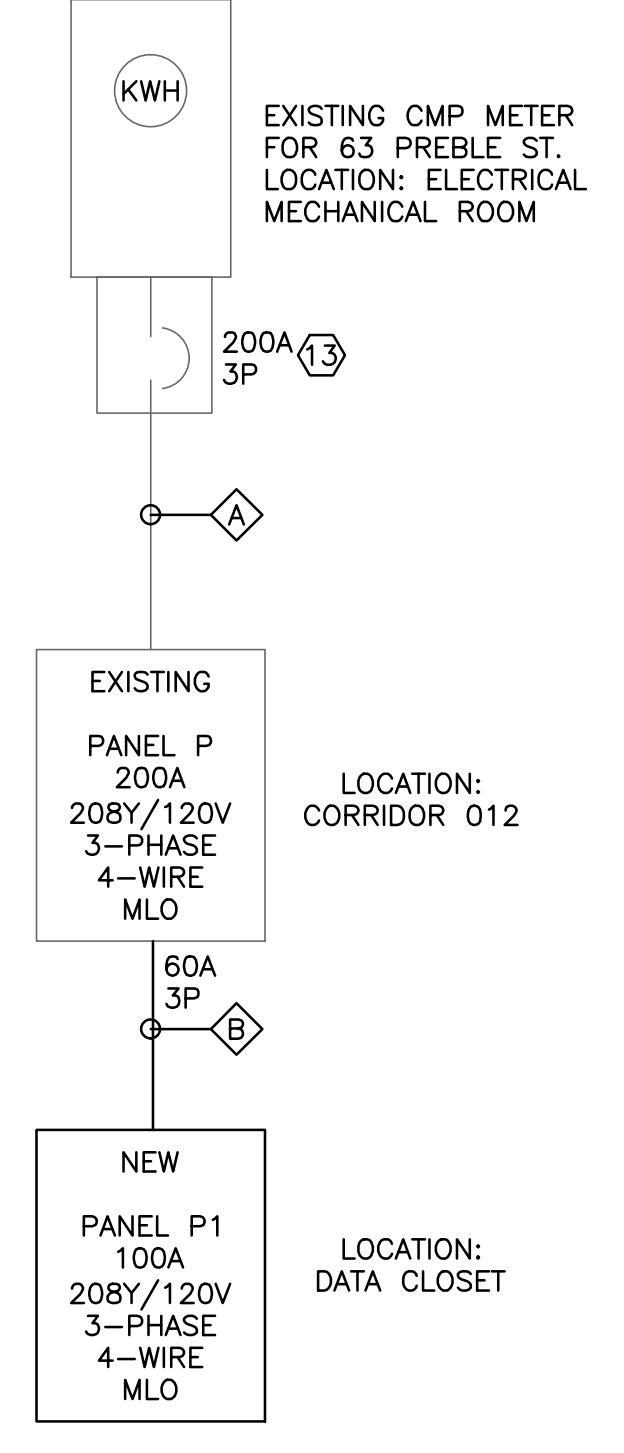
KWH

EXISTING CMP METER
FOR 63 PREBLE ST.
LOCATION: ELECTRICAL
MECHANICAL ROOM

200A
3P

13

A

EXISTING

PANEL P
200A
208Y/120V
3–PHASE
4–WIRE
MLO

LOCATION:
CORRIDOR 012

60A
3P

B

NEW

PANEL P1
100A
208Y/120V
3–PHASE
4–WIRE
MLO

LOCATION:
DATA CLOSET